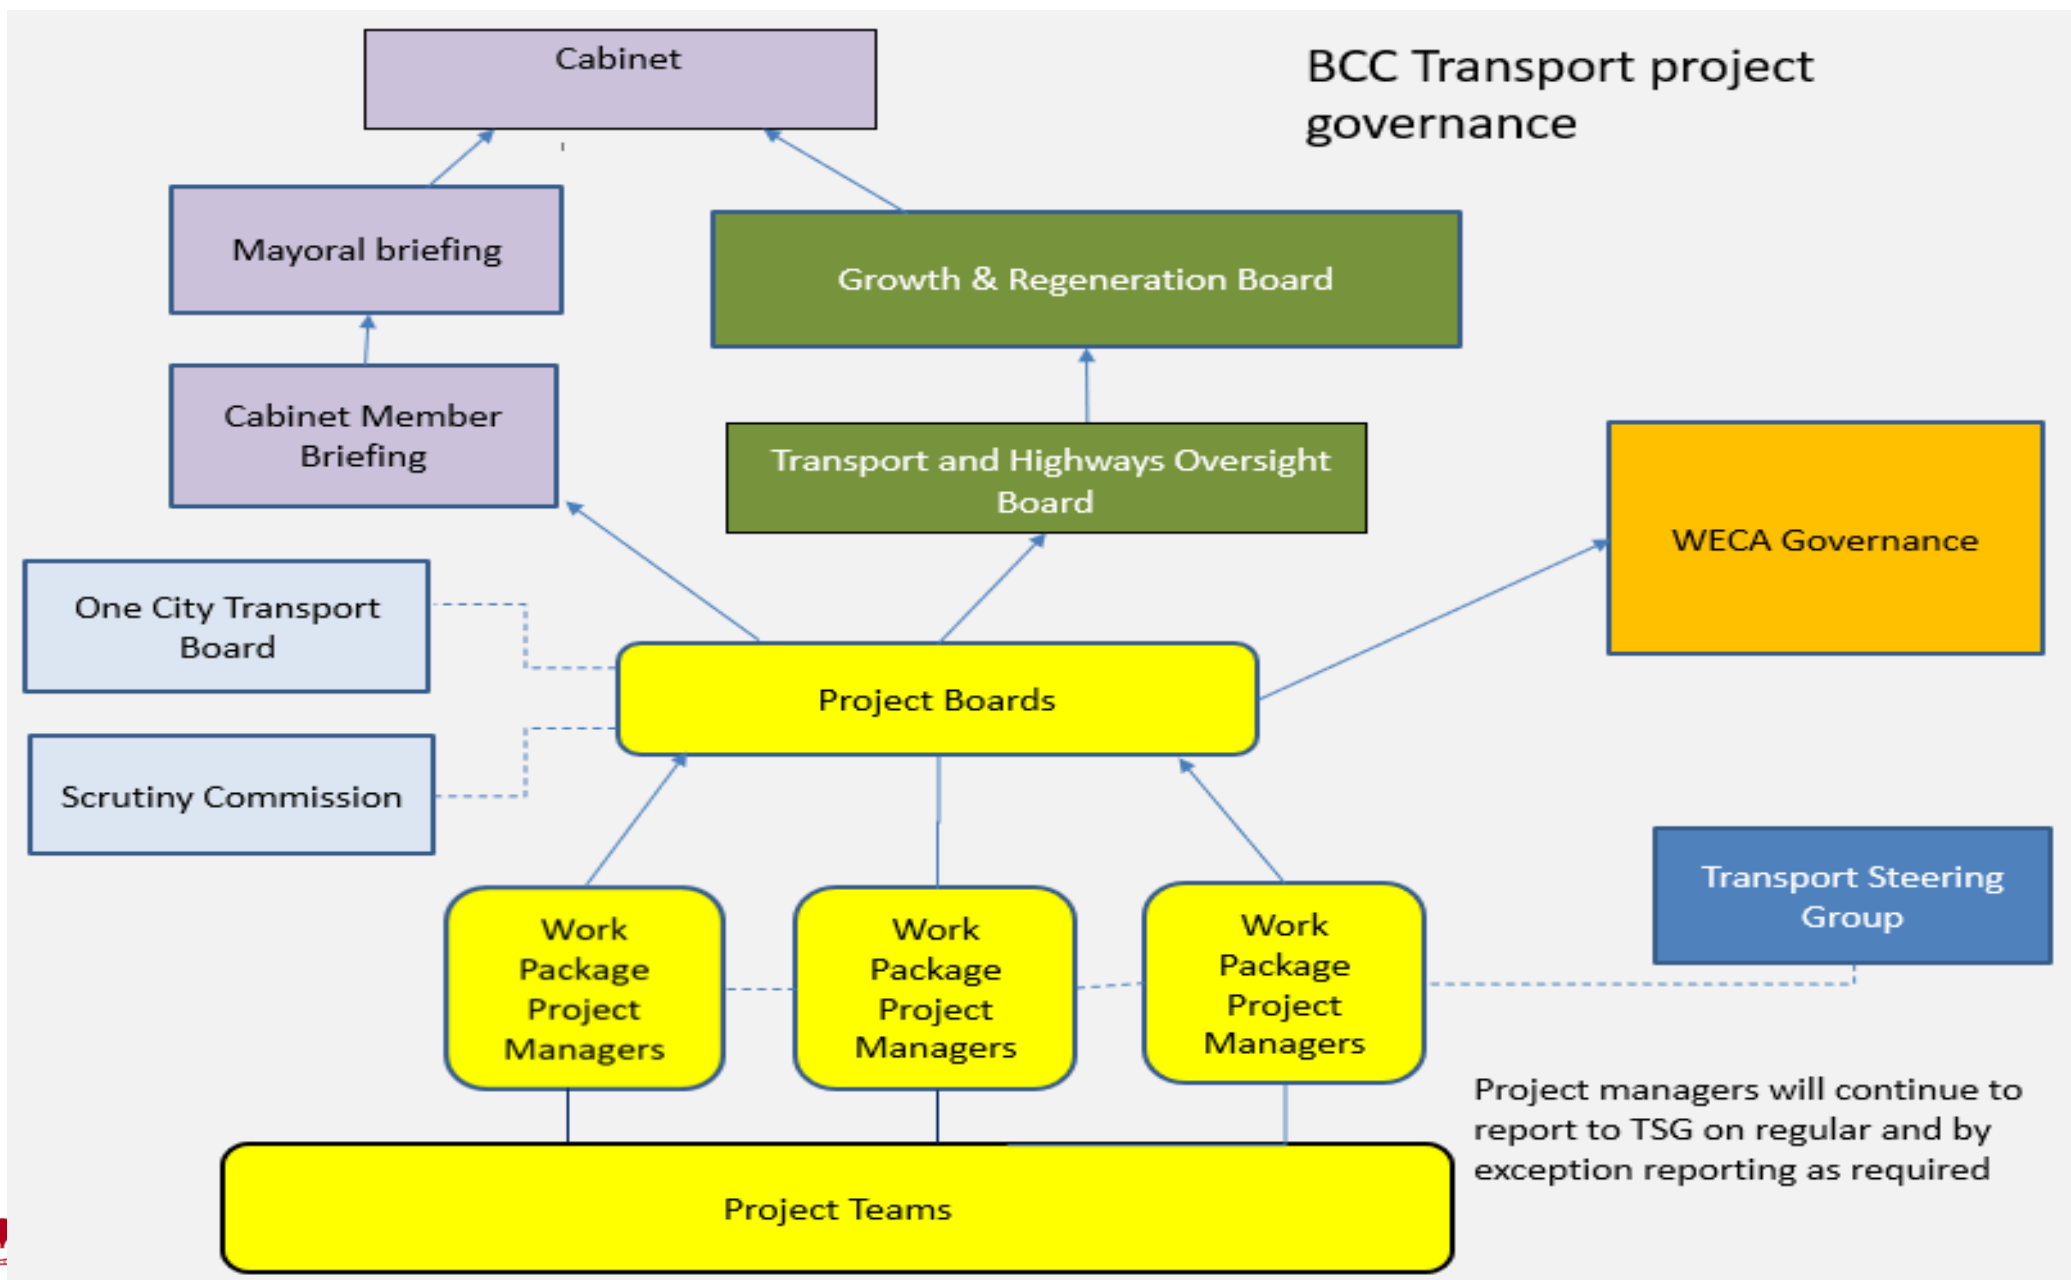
BCC Transport project governance

Cabinet

Mayoral briefing

Growth & Regeneration Board

Cabinet Member Briefing

Transport and Highways Oversight Board

WECA Governance

One City Transport Board

Project Boards

Scrutiny Commission

Transport Steering Group

Work Package Project Managers

Work Package Project Managers

Work Package Project Managers

Project managers will continue to report to TSG on regular and by exception reporting as required

Project Teams